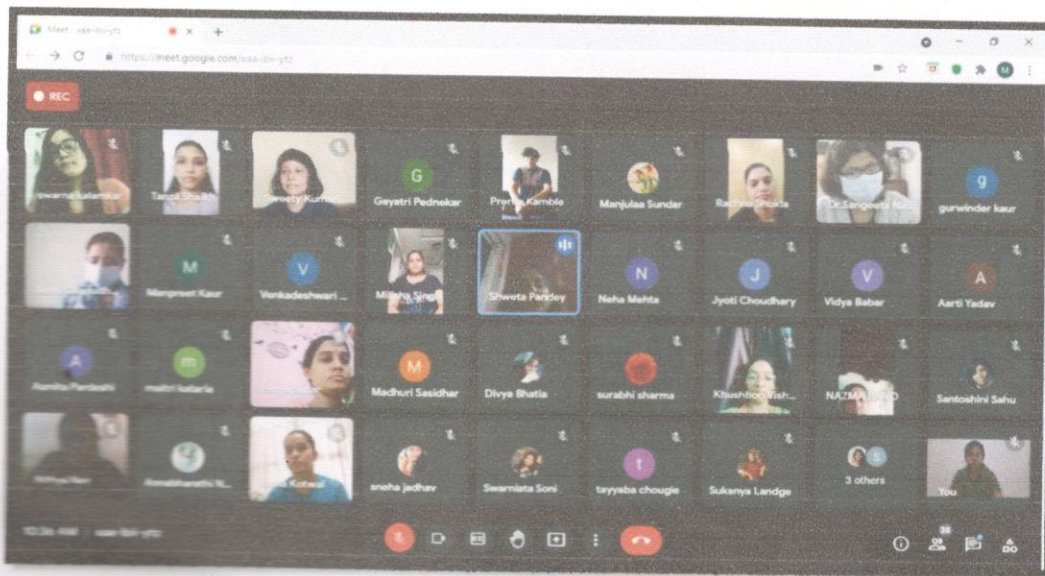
Meet - vaa-ibi-ytz

https://meet.google.com/vaa-ibi-ytz

REC

Swarna Kalamkar
Tanvi Shaikh
Sweety Kumari
G Gayatri Pednekar
Pratiba Kamble
Manjulaa Sundar
Rachana Shukla
Dr.Sangeeta N...
g gurwinder kaur

M Manpreet Kaur
V Venkadeshwari ...
Milisha Singh
Shweta Pandey
N Neha Mehta
J Jyoti Choudhary
V Vidya Babar
A Aarti Yadav

A Aamita Pandeshi
m maitri kataria
M Madhuri Sasidhar
Divya Bhatia
surabhi sharma
Khushboo Vish...
NAZMA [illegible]
Santoshini Sahu

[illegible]
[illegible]
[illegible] Kunwar
sneha jadhav
Swarnlata Soni
t tayyaba chougle
Sukanya Landge
3 others
You

10:26 AM | vaa-ibi-ytz

38